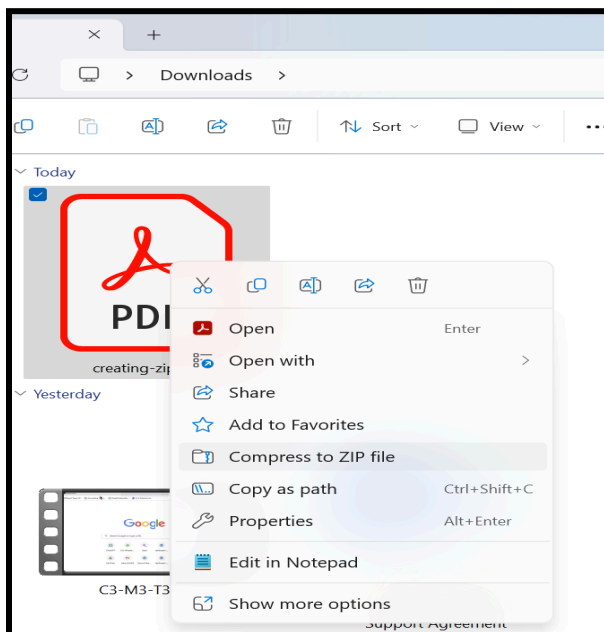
Downloads

Sort

View

Today

PDF

creating-zip

Yesterday

Google

C3-M3-T3

Support Agreement

Open Enter

Open with

Share

Add to Favorites

Compress to ZIP file

Copy as path Ctrl+Shift+C

Properties Alt+Enter

Edit in Notepad

Show more options